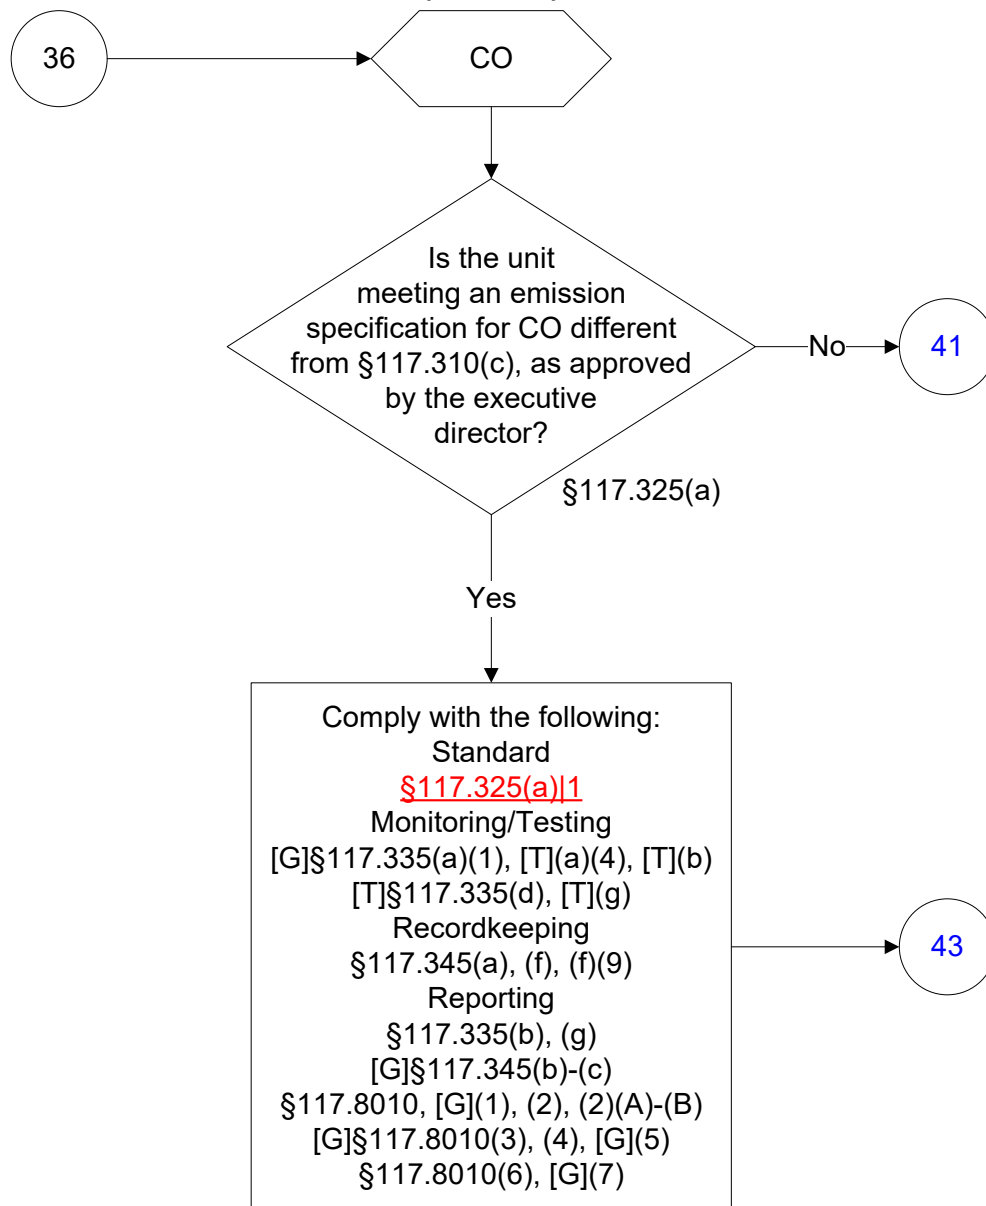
36

CO

Is the unit meeting an emission specification for CO different from §117.310(c), as approved by the executive director?

§117.325(a)

No

41

Yes

Comply with the following:
Standard
§117.325(a)|1
Monitoring/Testing
[G]§117.335(a)(1), [T](a)(4), [T](b)
[T]§117.335(d), [T](g)
Recordkeeping
§117.345(a), (f), (f)(9)
Reporting
§117.335(b), (g)
[G]§117.345(b)-(c)
§117.8010, [G](1), (2), (2)(A)-(B)
[G]§117.8010(3), (4), [G](5)
§117.8010(6), [G](7)

43